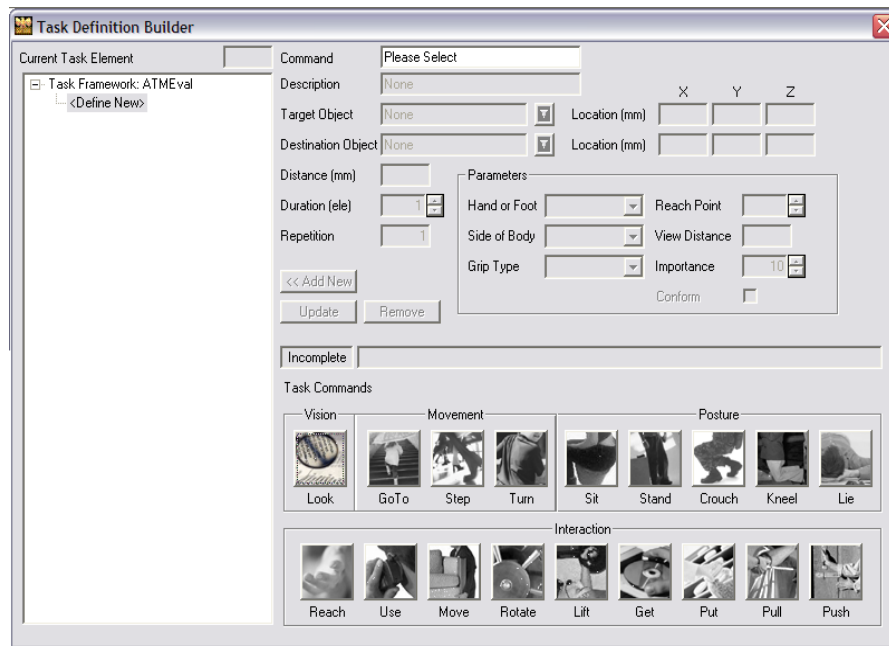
Task Definition Builder

Current Task Element

Task Framework: ATMEval
<Define New>

Command Please Select
Description None
X Y Z
Target Object None Location (mm)
Destination Object None Location (mm)
Distance (mm)
Duration (ele) 1
Repetition 1

Parameters
Hand or Foot
Reach Point
Side of Body
View Distance
Grip Type
Importance 10
Conform

<< Add New
Update Remove

Incomplete

Task Commands

Vision
Look

Movement
GoTo Step Turn

Posture
Sit Stand Crouch Kneel Lie

Interaction
Reach Use Move Rotate Lift Get Put Pull Push